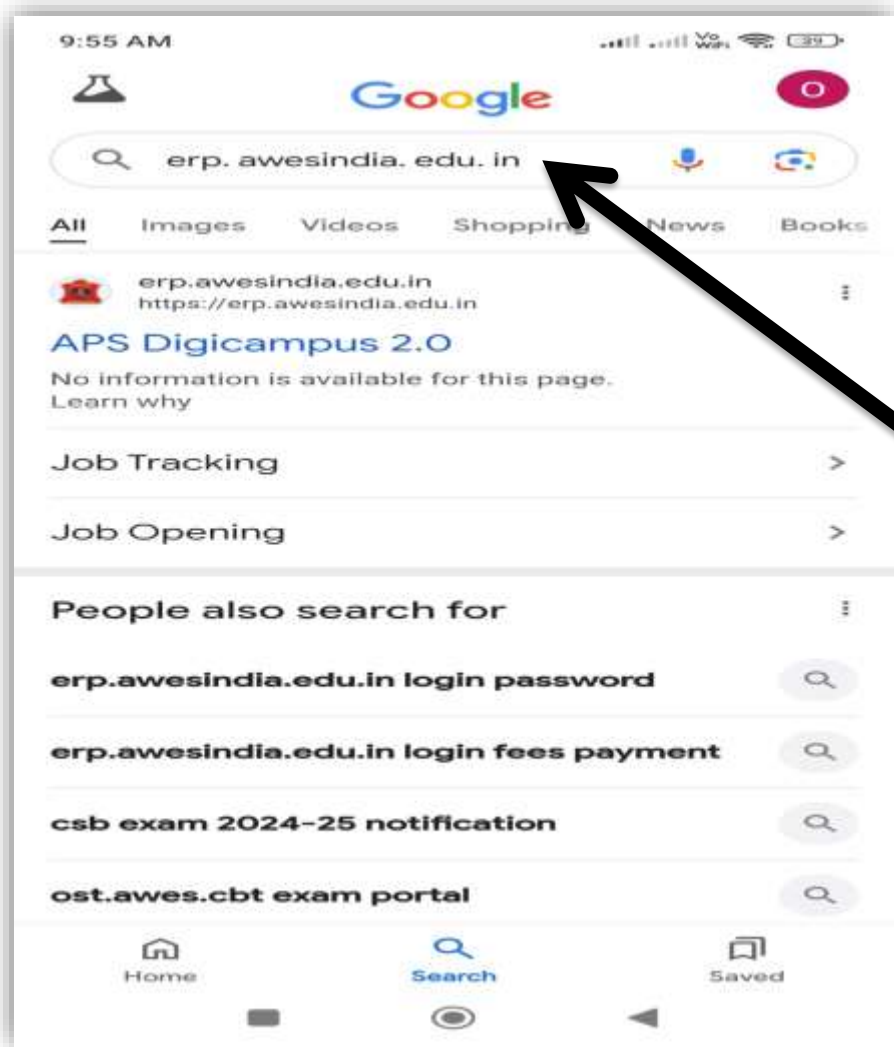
9:55 AM

Google

O

erp. awesindia. edu. in

All Images Videos Shopping News Books

erp.awesindia.edu.in
https://erp.awesindia.edu.in

APS Digicampus 2.0

No information is available for this page.
Learn why

Job Tracking >

Job Opening >

People also search for

erp.awesindia.edu.in login password

erp.awesindia.edu.in login fees payment

csb exam 2024-25 notification

ost.awes.cbt exam portal

Home Search Saved